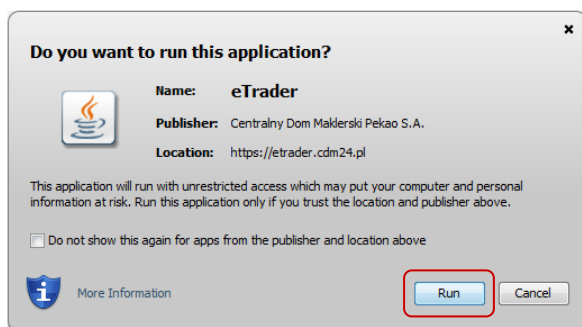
Do you want to run this application?

Name: eTrader

Publisher: Centralny Dom Maklerski Pekao S.A.

Location: https://etrader.cdm24.pl

This application will run with unrestricted access which may put your computer and personal information at risk. Run this application only if you trust the location and publisher above.

Do not show this again for apps from the publisher and location above

More Information

Run

Cancel